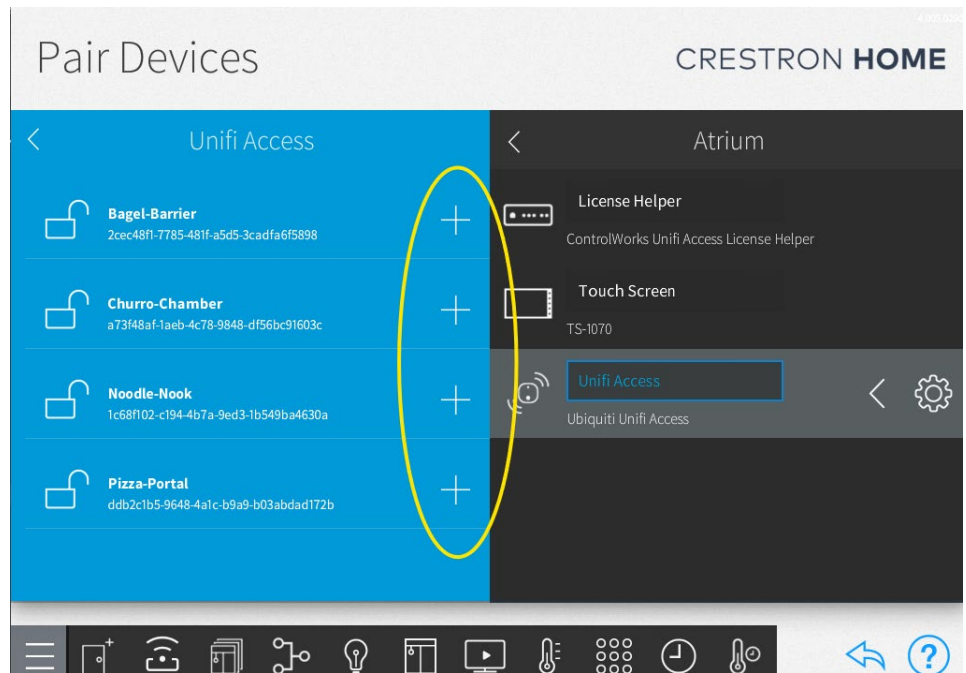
Pair Devices

CRESTRON HOME

Unifi Access

Bagel-Barrier
2cec48f1-7785-481f-a5d5-3cadfa6f5898

Churro-Chamber
a73f48af-1aeb-4c78-9848-df56bc91603c

Noodle-Nook
1c68f102-c194-4b7a-9ed3-1b549ba4630a

Pizza-Portal
ddb2c1b5-9648-4a1c-b9a9-b03abdad172b

Atrium

License Helper
ControlWorks Unifi Access License Helper

Touch Screen
TS-1070

Unifi Access
Ubiquiti Unifi Access